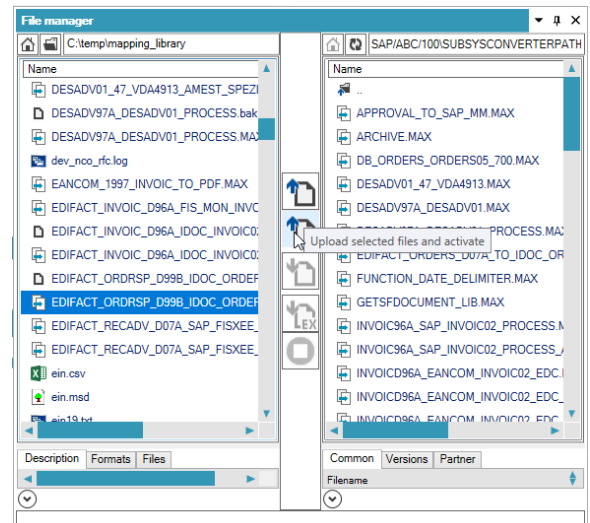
File manager

C:\temp\mapping_library

Name
DESADV01_47_VDA4913_AMEST_SPEZI
DESADV97A_DESADV01_PROCESS.bak
DESADV97A_DESADV01_PROCESS.MAX
dev_nco_rfc.log
EANCOM_1997_INVOIC_TO_PDF.MAX
EDIFACT_INVOIC_D96A_FIS_MON_INVOIC
EDIFACT_INVOIC_D96A_IDOC_INVOIC02
EDIFACT_INVOIC_D96A_IDOC_INVOIC02
EDIFACT_ORDRSP_D99B_IDOC_ORDERS
EDIFACT_ORDRSP_D99B_IDOC_ORDERS
EDIFACT_RECADV_D07A_SAP_FISXEE_
EDIFACT_RECADV_D07A_SAP_FISXEE_
ein.csv
ein.msd
ein19.txt

Description | Formats | Files

Upload selected files and activate

SAP/ABC/100\SUBSYSCONVERTERPATH

Name
..
APPROVAL_TO_SAP_MM.MAX
ARCHIVE.MAX
DB_ORDERS_ORDERS05_700.MAX
DESADV01_47_VDA4913.MAX
DESADV97A_DESADV01.MAX
DESADV97A_DESADV01_PROCESS.MAX
EDIFACT_ORDERS_D07A_TO_IDOC_OR
FUNCTION_DATE_DELIMITER.MAX
GETSFDOCUMENT_LIB.MAX
INVOIC96A_SAP_INVOIC02_PROCESS.M
INVOIC96A_SAP_INVOIC02_PROCESS_A
INVOICD96A_EANCOM_INVOIC02_EDC.
INVOICD96A_EANCOM_INVOIC02_EDC_
INVOICD96A_EANCOM_INVOIC02_EDC

Common | Versions | Partner
Filename